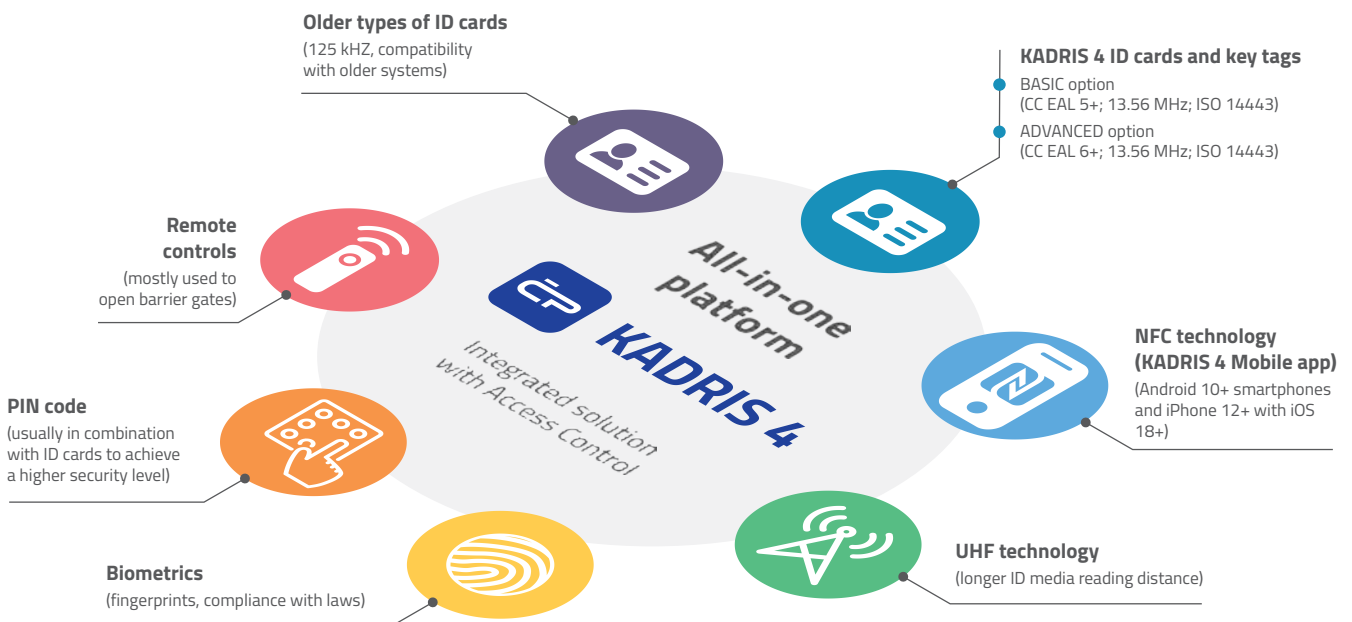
Older types of ID cards
(125 kHZ, compatibility with older systems)

KADRIS 4 ID cards and key tags
BASIC option
(CC EAL 5+; 13.56 MHz; ISO 14443)
ADVANCED option
(CC EAL 6+; 13.56 MHz; ISO 14443)

Remote controls
(mostly used to open barrier gates)

All-in-one platform

KADRIS 4

Integrated solution with Access Control

NFC technology (KADRIS 4 Mobile app)
(Android 10+ smartphones and iPhone 12+ with iOS 18+)

PIN code
(usually in combination with ID cards to achieve a higher security level)

UHF technology
(longer ID media reading distance)

Biometrics
(fingerprints, compliance with laws)